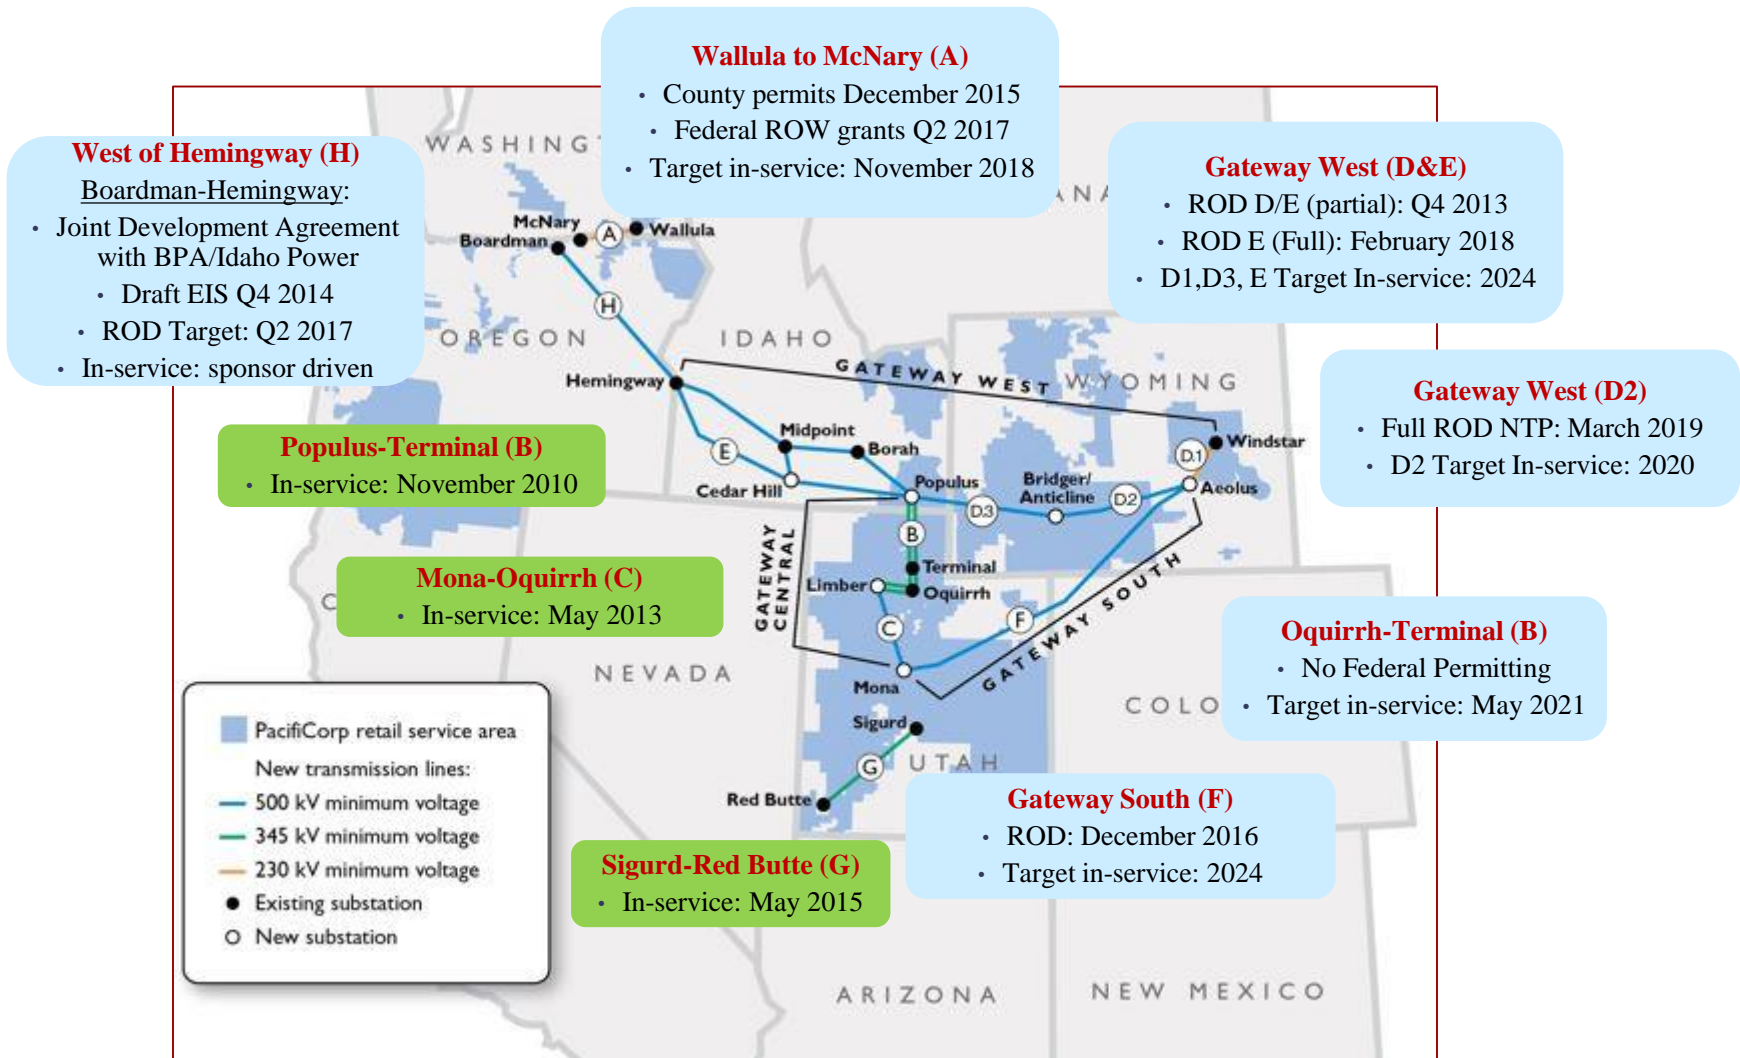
Wallula to McNary (A)
• County permits December 2015
• Federal ROW grants Q2 2017
• Target in-service: November 2018

West of Hemingway (H)
Boardman-Hemingway:
• Joint Development Agreement with BPA/Idaho Power
• Draft EIS Q4 2014
• ROD Target: Q2 2017
• In-service: sponsor driven

Gateway West (D&E)
• ROD D/E (partial): Q4 2013
• ROD E (Full): February 2018
• D1,D3, E Target In-service: 2024

Gateway West (D2)
• Full ROD NTP: March 2019
• D2 Target In-service: 2020

Populus-Terminal (B)
• In-service: November 2010

Mona-Oquirrh (C)
• In-service: May 2013

Oquirrh-Terminal (B)
• No Federal Permitting
• Target in-service: May 2021

Gateway South (F)
• ROD: December 2016
• Target in-service: 2024

Sigurd-Red Butte (G)
• In-service: May 2015

WASHING
ANA
OREGON
IDAHO
WYOMING
NEVADA
UTAH
COLO
ARIZONA
NEW MEXICO
C

McNary
Boardman
A
Wallula
H
Hemingway
GATEWAY WEST
Windstar
D1
Aeolus
Midpoint
Borah
E
Cedar Hill
Populus
Bridger/ Anticline
D3
D2
B
Terminal
Limber
Oquirrh
GATEWAY CENTRAL
F
C
GATEWAY SOUTH
Mona
Sigurd
G
Red Butte

PacifiCorp retail service area
New transmission lines:
500 kV minimum voltage
345 kV minimum voltage
230 kV minimum voltage
Existing substation
New substation